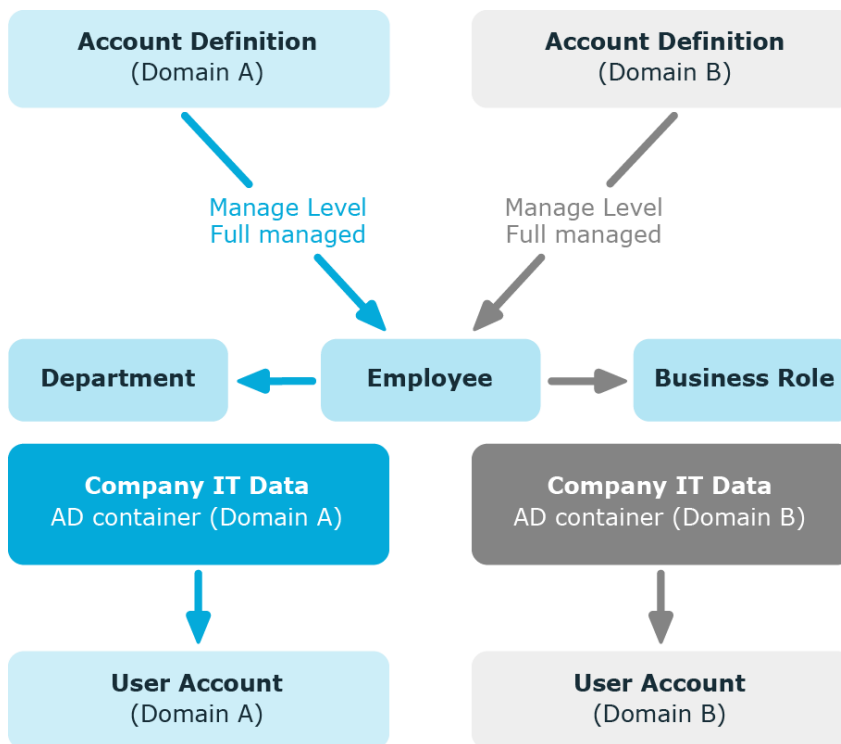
Account Definition
(Domain A)

Account Definition
(Domain B)

Manage Level
Full managed

Manage Level
Full managed

Department

Employee

Business Role

Company IT Data
AD container (Domain A)

Company IT Data
AD container (Domain B)

User Account
(Domain A)

User Account
(Domain B)